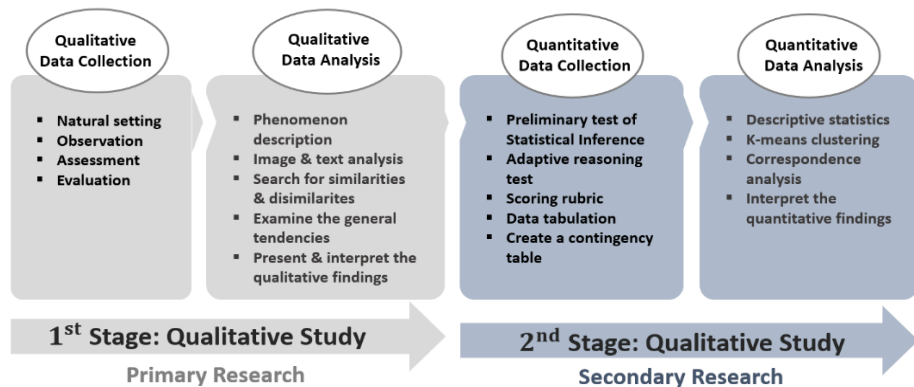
Qualitative Data Collection

- Natural setting
- Observation
- Assessment
- Evaluation

Qualitative Data Analysis

- Phenomenon description
- Image & text analysis
- Search for similarities & disimilarites
- Examine the general tendencies
- Present & interpret the qualitative findings

Quantitative Data Collection

- Preliminary test of Statistical Inference
- Adaptive reasoning test
- Scoring rubric
- Data tabulation
- Create a contingency table

Quantitative Data Analysis

- Descriptive statistics
- K-means clustering
- Correspondence analysis
- Interpret the quantitative findings

1$^{st}$ Stage: Qualitative Study

Primary Research

2$^{nd}$ Stage: Qualitative Study

Secondary Research